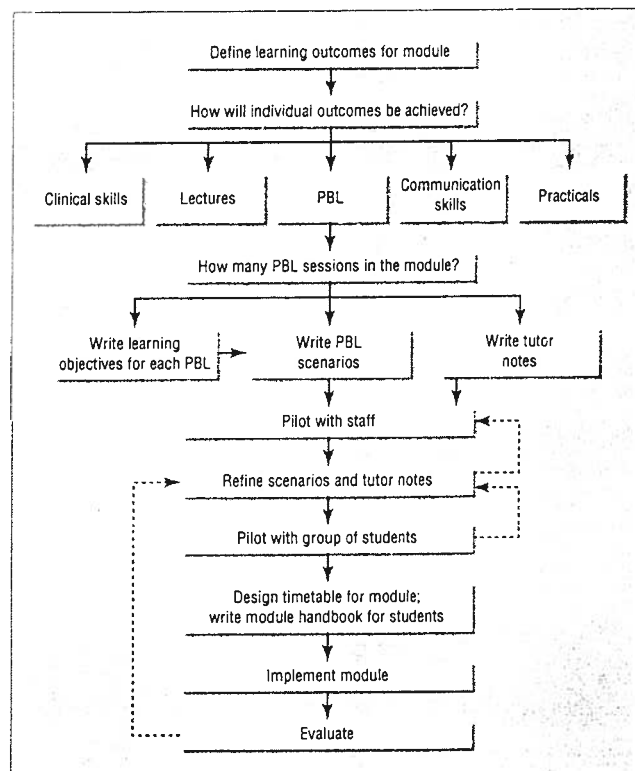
Define learning outcomes for module

How will individual outcomes be achieved?

Clinical skills

Lectures

PBL

Communication skills

Practicals

How many PBL sessions in the module?

Write learning objectives for each PBL

Write PBL scenarios

Write tutor notes

Pilot with staff

Refine scenarios and tutor notes

Pilot with group of students

Design timetable for module; write module handbook for students

Implement module

Evaluate